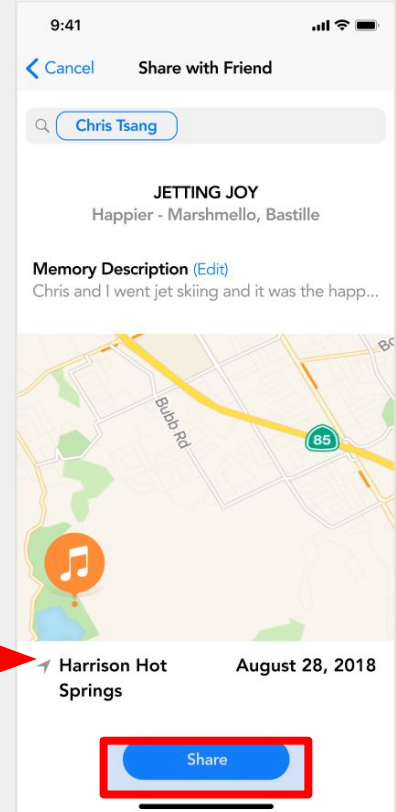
9:41

Cancel

Share with Friend

Chris Tsang

JETTING JOY

Happier - Marshmello, Bastille

Memory Description (Edit)

Chris and I went jet skiing and it was the happ...

Bubb Rd

85

Bo

Harrison Hot Springs

August 28, 2018

Share